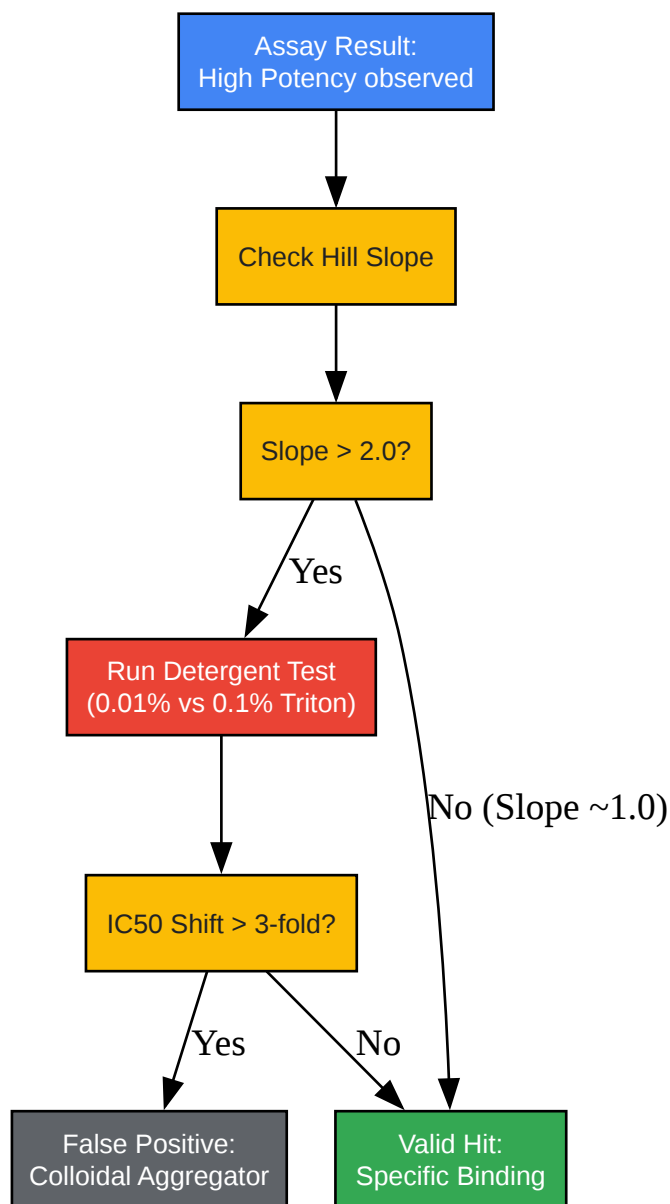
Assay Result:
High Potency observed

Check Hill Slope

Slope > 2.0?

Yes

No (Slope ~1.0)

Run Detergent Test
(0.01% vs 0.1% Triton)

IC50 Shift > 3-fold?

Yes

No

False Positive:
Colloidal Aggregator

Valid Hit:
Specific Binding